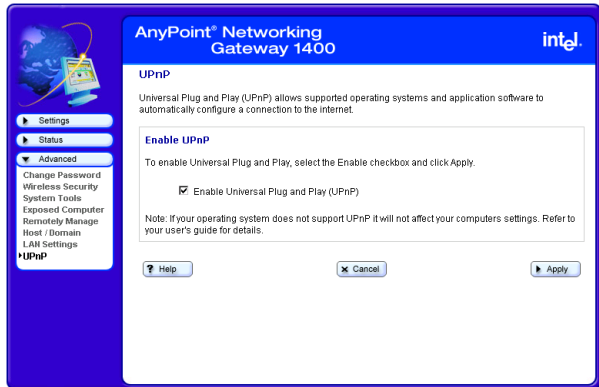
Settings
Status
Advanced
Change Password
Wireless Security
System Tools
Exposed Computer
Remotely Manage
Host / Domain
LAN Settings
▸UPnP

AnyPoint® Networking Gateway 1400

intel.

UPnP

Universal Plug and Play (UPnP) allows supported operating systems and application software to automatically configure a connection to the internet.

Enable UPnP

To enable Universal Plug and Play, select the Enable checkbox and click Apply.

☑ Enable Universal Plug and Play (UPnP)

Note: If your operating system does not support UPnP it will not affect your computers settings. Refer to your user's guide for details.

? Help

✖ Cancel

▸ Apply